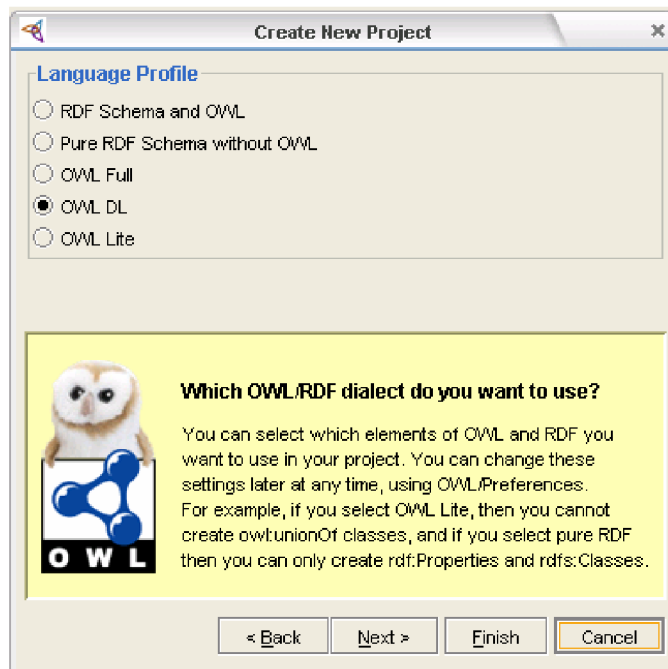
Create New Project

Language Profile

RDF Schema and OWL

Pure RDF Schema without OWL

OWL Full

OWL DL

OWL Lite

OWL

Which OWL/RDF dialect do you want to use?

You can select which elements of OWL and RDF you want to use in your project. You can change these settings later at any time, using OWL/Preferences. For example, if you select OWL Lite, then you cannot create owl:unionOf classes, and if you select pure RDF then you can only create rdf:Properties and rdfs:Classes.

< Back

Next >

Finish

Cancel